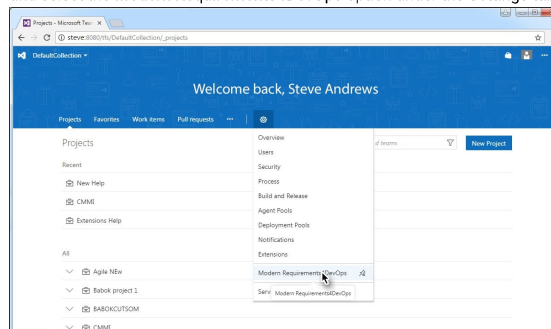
Projects - Microsoft Tea ×

steve:8080/tfs/DefaultCollection/_projects

DefaultCollection

Welcome back, Steve Andrews

Projects Favorites Work items Pull requests ···

Projects

Recent

New Help

CMMI

Extensions Help

All

Agile NEw

Babok project 1

BABOKCUTSOM

CMMI

Overview
Users
Security
Process
Build and Release
Agent Pools
Deployment Pools
Notifications
Extensions
Modern Requirements4DevOps
Serv Modern Requirements4DevOps

d teams

New Project